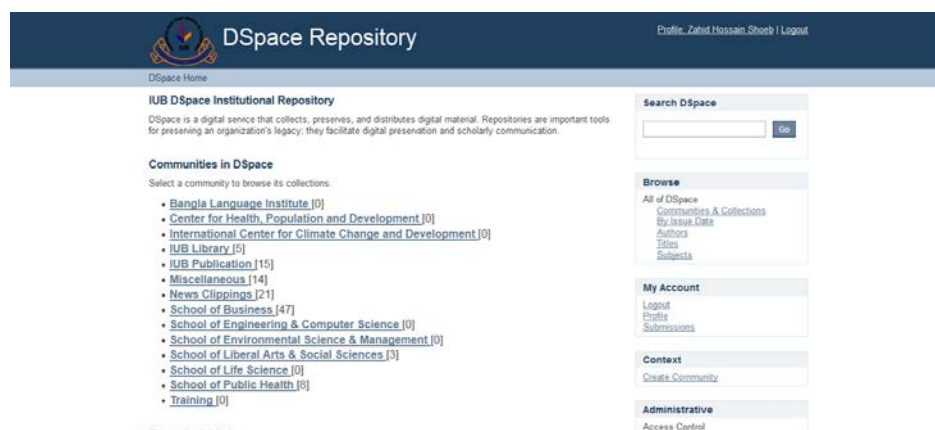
DSpace Repository

Profile: Zahid Hossain Shoeb | Logout

DSpace Home

IUB DSpace Institutional Repository

DSpace is a digital service that collects, preserves, and distributes digital material. Repositories are important tools for preserving an organization's legacy; they facilitate digital preservation and scholarly communication.

Communities in DSpace

Select a community to browse its collections.

- Bangla Language Institute [0]
- Center for Health, Population and Development [0]
- International Center for Climate Change and Development [0]
- IUB Library [5]
- IUB Publication [15]
- Miscellaneous [14]
- News Clippings [21]
- School of Business [47]
- School of Engineering & Computer Science [0]
- School of Environmental Science & Management [0]
- School of Liberal Arts & Social Sciences [3]
- School of Life Science [0]
- School of Public Health [8]
- Training [0]

Search DSpace

Go

Browse

All of DSpace
Communities & Collections
By Issue Date
Authors
Titles
Subjects

My Account

Logout
Profile
Submissions

Context

Create Community

Administrative

Access Control